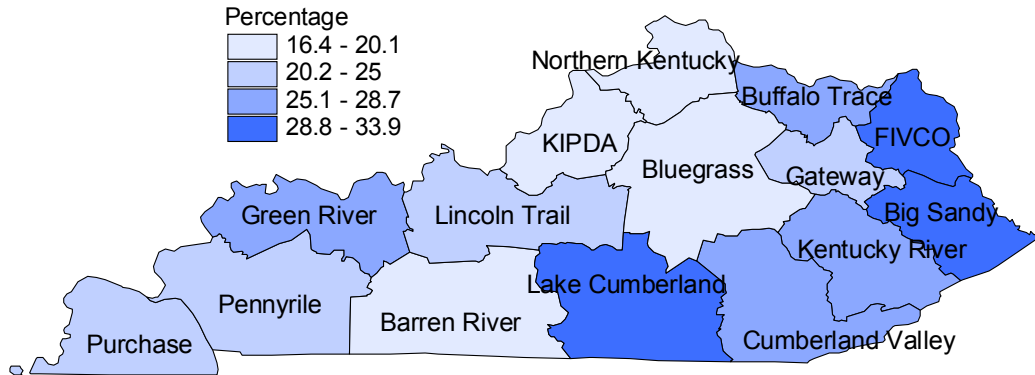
Percentage
16.4 - 20.1
20.2 - 25
25.1 - 28.7
28.8 - 33.9

Northern Kentucky
Buffalo Trace
FIVCO
KIPDA
Bluegrass
Gateway
Green River
Lincoln Trail
Big Sandy
Kentucky River
Lake Cumberland
Pennyrile
Barren River
Purchase
Cumberland Valley